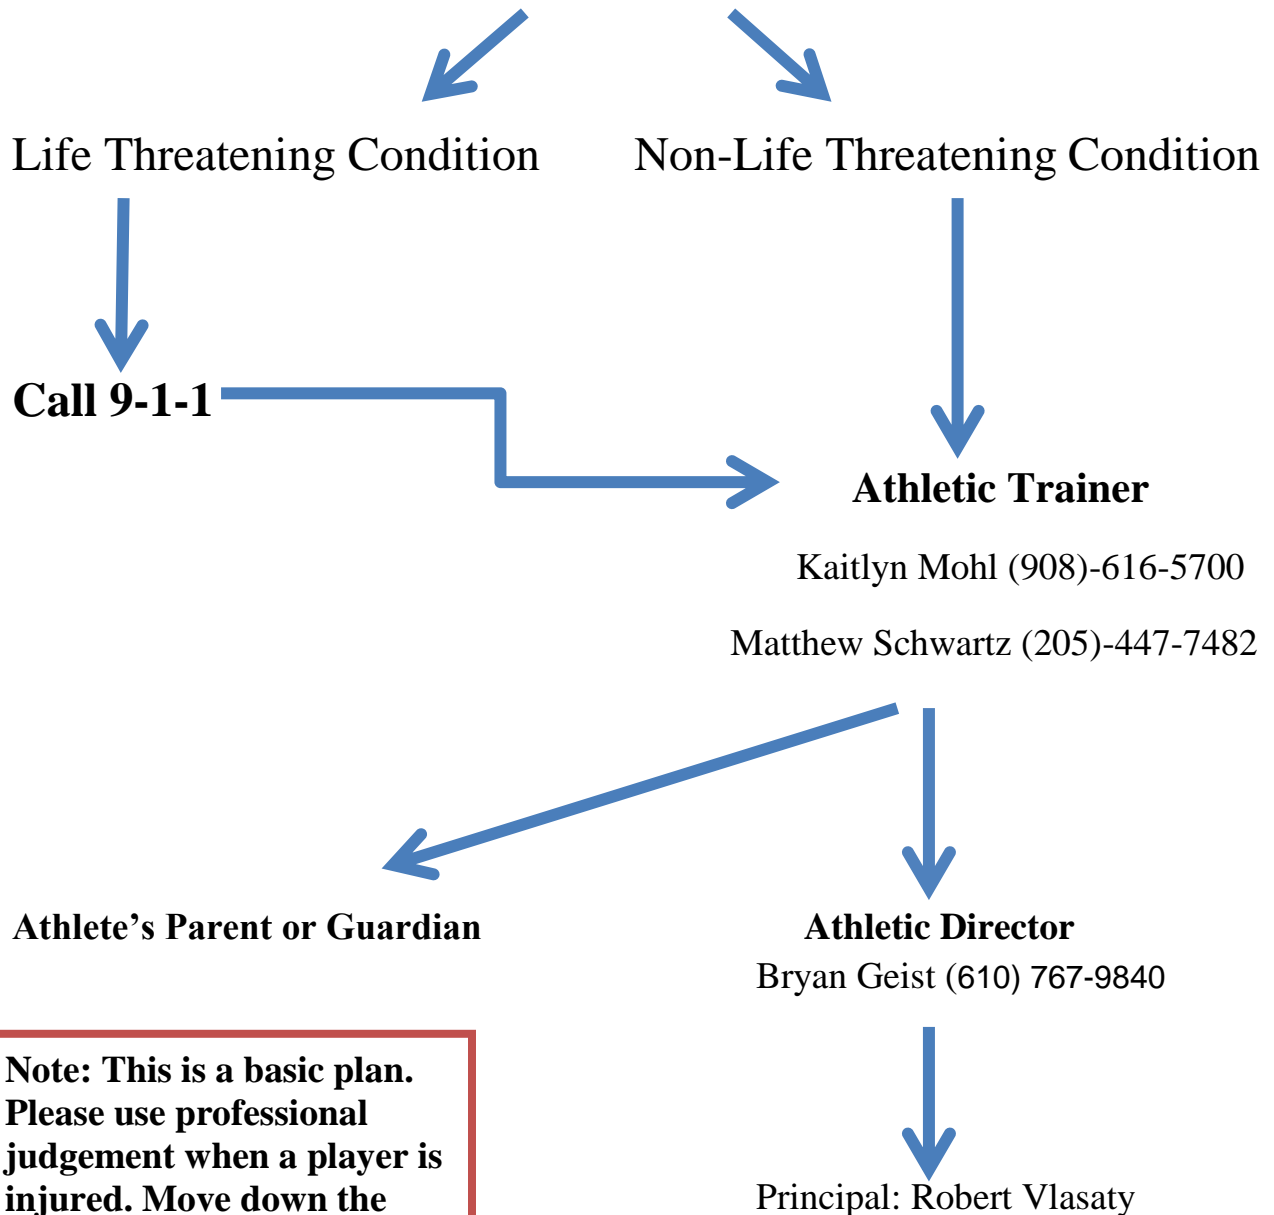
Life Threatening Condition

Non-Life Threatening Condition

Call 9-1-1

Athletic Trainer

Kaitlyn Mohl (908)-616-5700

Matthew Schwartz (205)-447-7482

Athlete’s Parent or Guardian

Athletic Director

Bryan Geist (610) 767-9840

Note: This is a basic plan. Please use professional judgement when a player is injured. Move down the

Principal: Robert Vlasaty